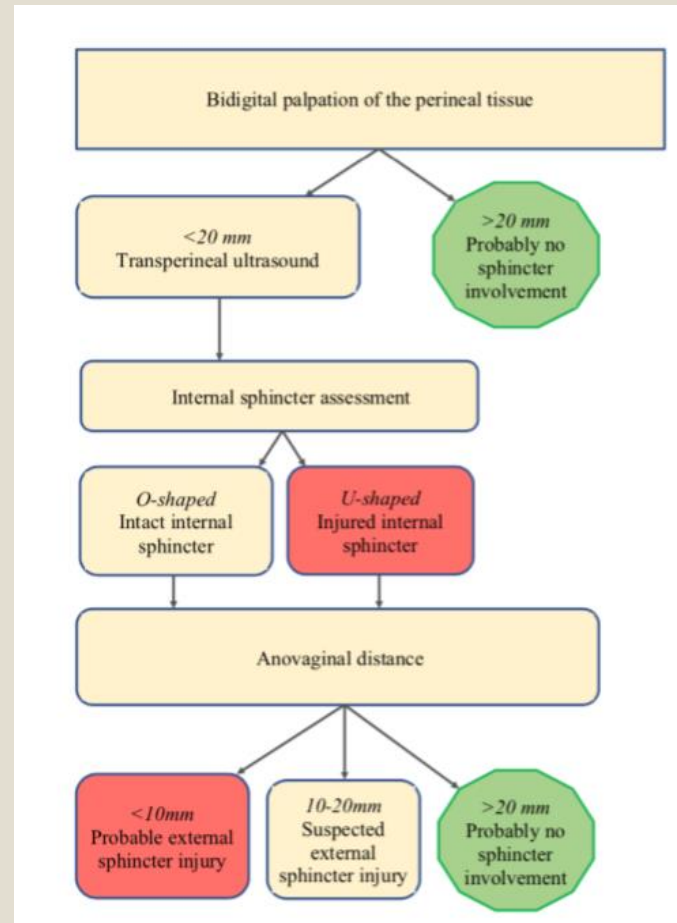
Bidigital palpation of the perineal tissue

<20 mm
Transperineal ultrasound

>20 mm
Probably no sphincter involvement

Internal sphincter assessment

O-shaped
Intact internal sphincter

U-shaped
Injured internal sphincter

Anovaginal distance

<10mm
Probable external sphincter injury

10-20mm
Suspected external sphincter injury

>20 mm
Probably no sphincter involvement